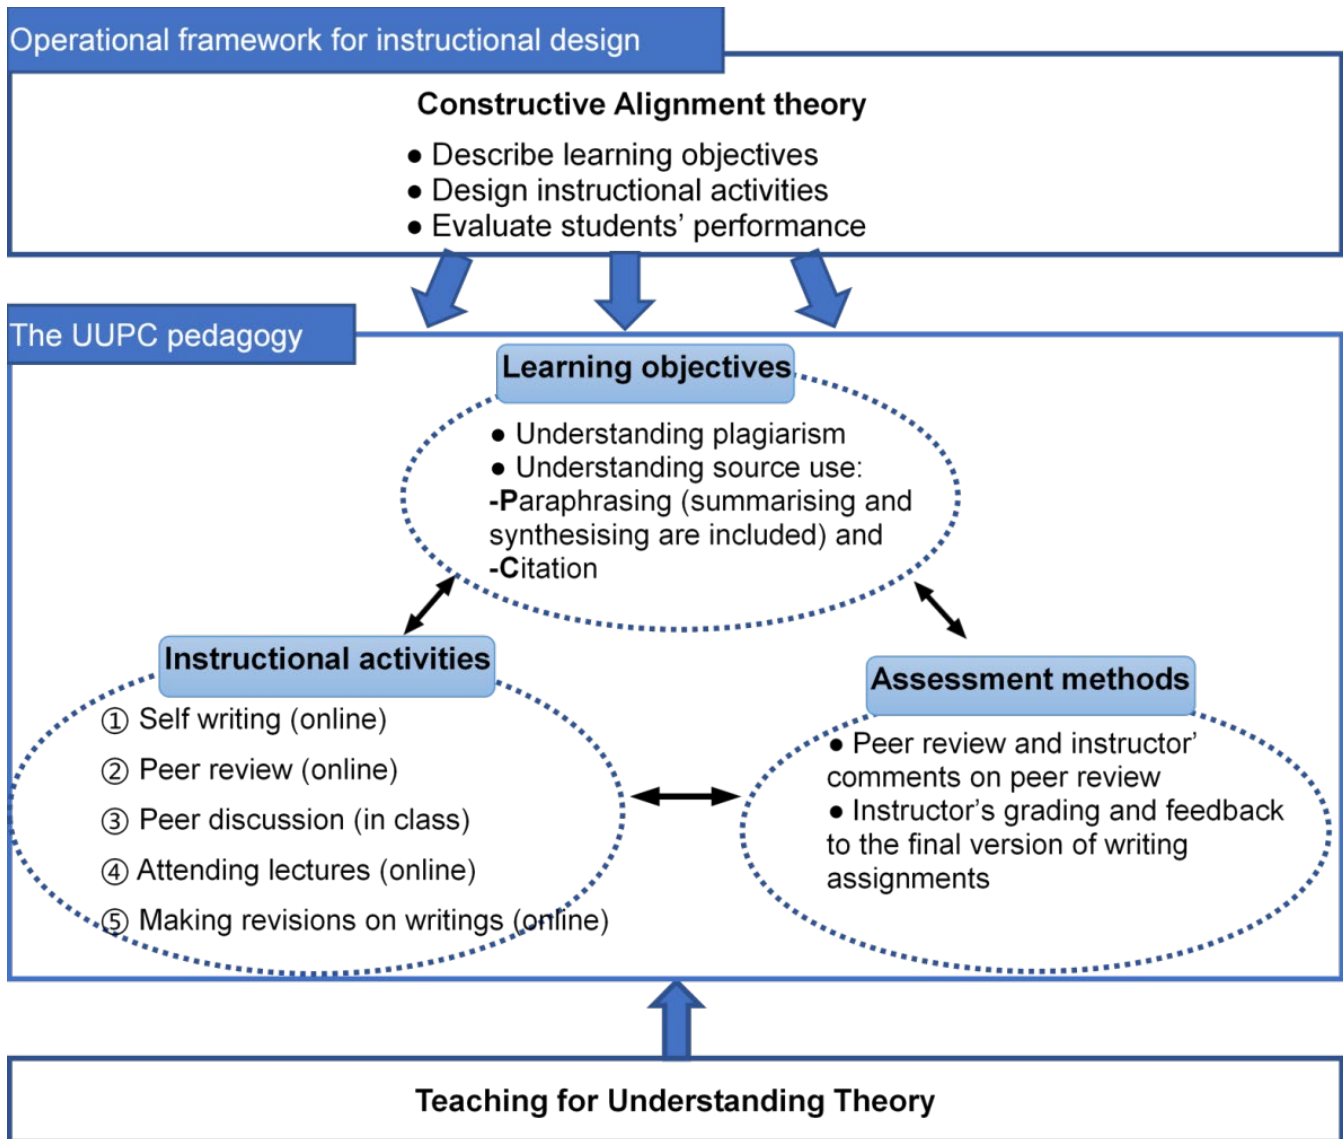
Operational framework for instructional design

Constructive Alignment theory

● Describe learning objectives
● Design instructional activities
● Evaluate students’ performance

The UUPC pedagogy

Learning objectives

● Understanding plagiarism
● Understanding source use:
-Paraphrasing (summarising and synthesising are included) and
-Citation

Instructional activities

① Self writing (online)
② Peer review (online)
③ Peer discussion (in class)
④ Attending lectures (online)
⑤ Making revisions on writings (online)

Assessment methods

● Peer review and instructor’ comments on peer review
● Instructor’s grading and feedback to the final version of writing assignments

Teaching for Understanding Theory